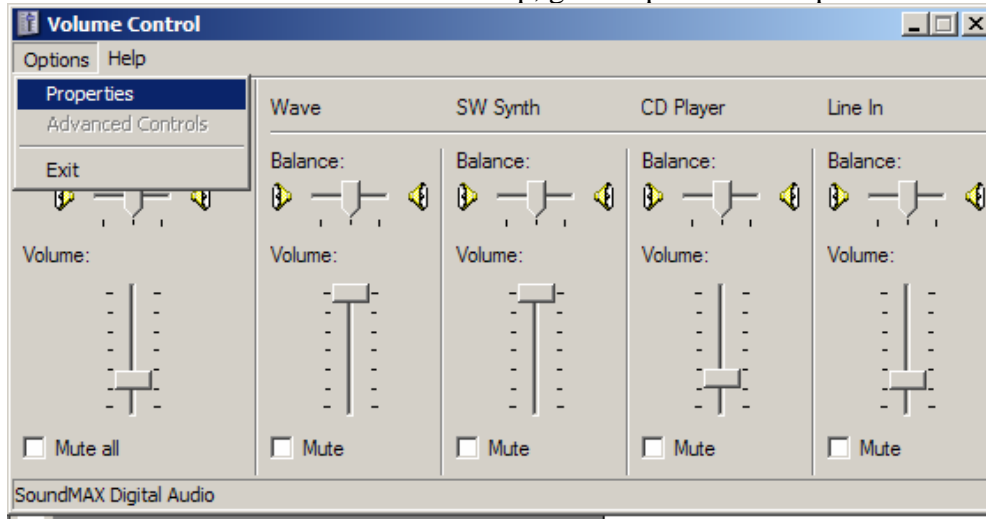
Volume Control

Options Help

Properties
Advanced Controls
Exit

Volume:

Mute all

Wave
Balance:
Volume:
Mute

SW Synth
Balance:
Volume:
Mute

CD Player
Balance:
Volume:
Mute

Line In
Balance:
Volume:
Mute

SoundMAX Digital Audio